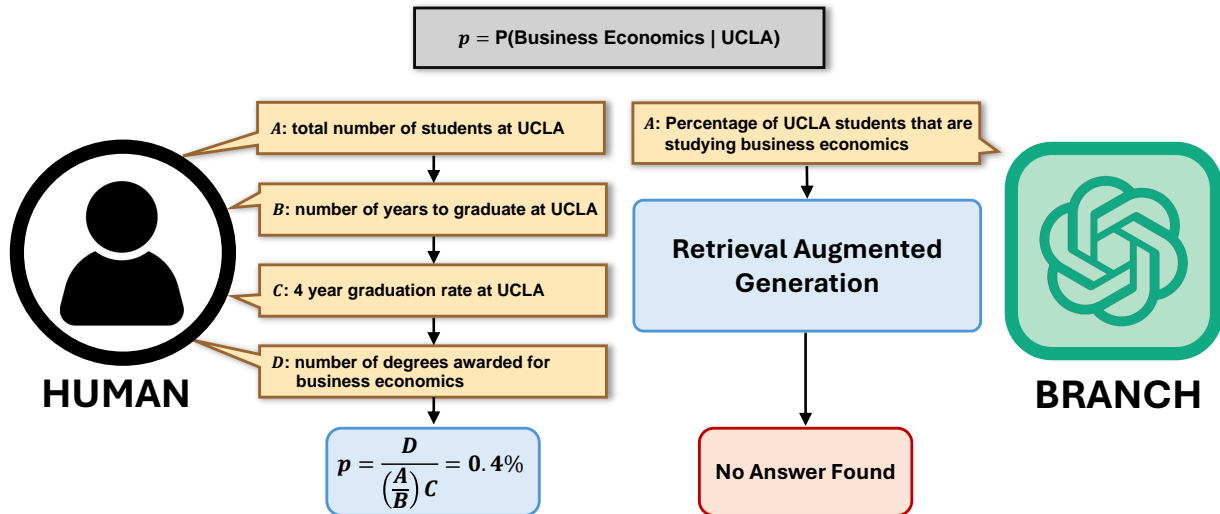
$p$ = P(Business Economics | UCLA)

$A$: total number of students at UCLA

$B$: number of years to graduate at UCLA

$C$: 4 year graduation rate at UCLA

$D$: number of degrees awarded for business economics

$p = \frac{D}{\left(\frac{A}{B}\right) C} = 0.4\%$

HUMAN

$A$: Percentage of UCLA students that are studying business economics

Retrieval Augmented Generation

No Answer Found

BRANCH